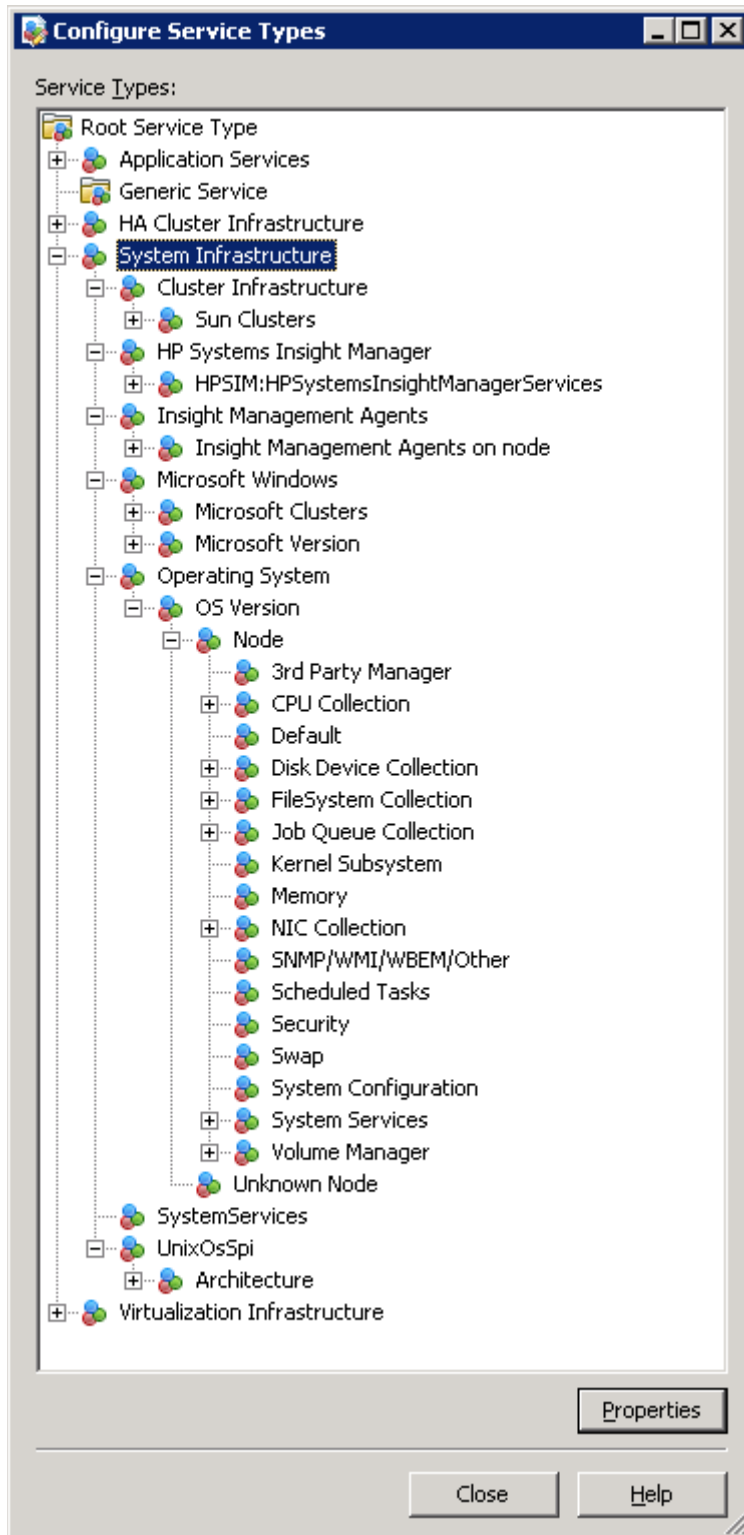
Configure Service Types

Service Types:

Root Service Type
Application Services
Generic Service
HA Cluster Infrastructure
System Infrastructure
Cluster Infrastructure
Sun Clusters
HP Systems Insight Manager
HPSIM:HPSystemsInsightManagerServices
Insight Management Agents
Insight Management Agents on node
Microsoft Windows
Microsoft Clusters
Microsoft Version
Operating System
OS Version
Node
3rd Party Manager
CPU Collection
Default
Disk Device Collection
FileSystem Collection
Job Queue Collection
Kernel Subsystem
Memory
NIC Collection
SNMP/WMI/WBEM/Other
Scheduled Tasks
Security
Swap
System Configuration
System Services
Volume Manager
Unknown Node
SystemServices
UnixOsSpi
Architecture
Virtualization Infrastructure

Properties

Close
Help